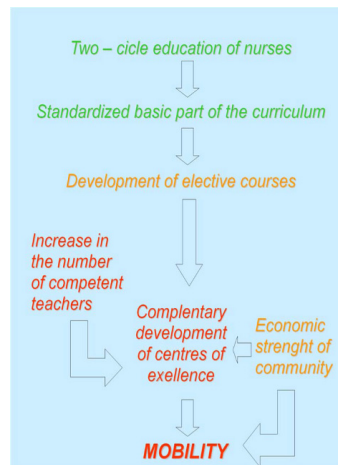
Two – cicle education of nurses

Standardized basic part of the curriculum

Development of elective courses

Increase in the number of competent teachers

Complentary development of centres of exellence

Economic strenght of community

MOBILITY